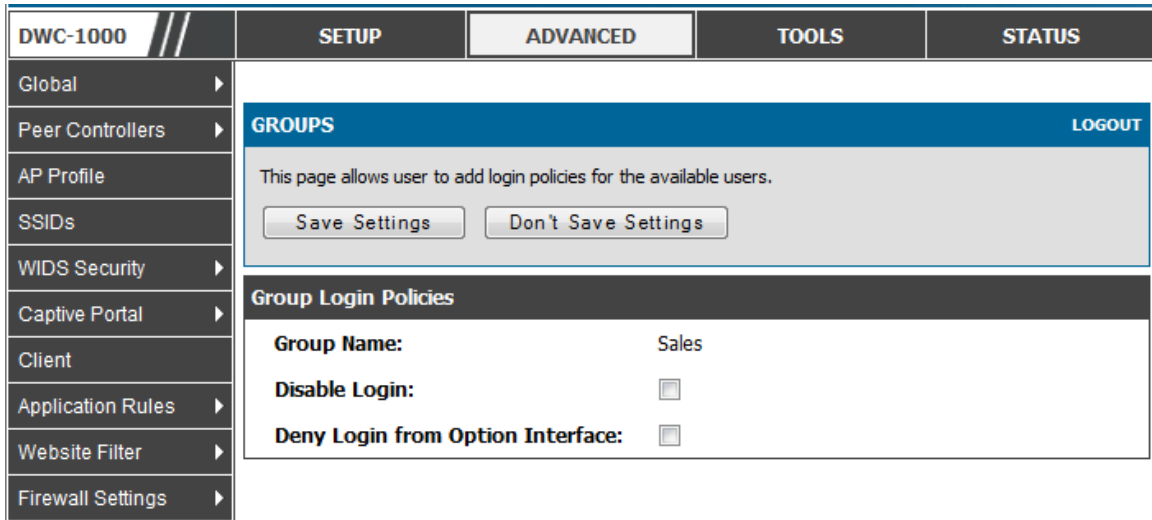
DWC-1000

SETUP | ADVANCED | TOOLS | STATUS

Global
Peer Controllers
AP Profile
SSIDs
WIDS Security
Captive Portal
Client
Application Rules
Website Filter
Firewall Settings

GROUPS

LOGOUT

This page allows user to add login policies for the available users.

Save Settings

Don't Save Settings

Group Login Policies

Group Name: Sales

Disable Login:

Deny Login from Option Interface: